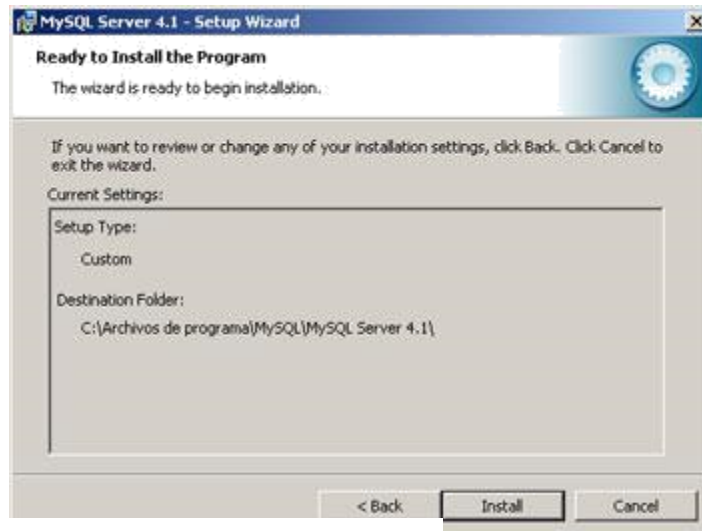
MySQL Server 4.1 - Setup Wizard

Ready to Install the Program

The wizard is ready to begin installation.

If you want to review or change any of your installation settings, click Back. Click Cancel to exit the wizard.

Current Settings:

Setup Type:

Custom

Destination Folder:

C:\Archivos de programa\MySQL\MySQL Server 4.1\

< Back

Install

Cancel